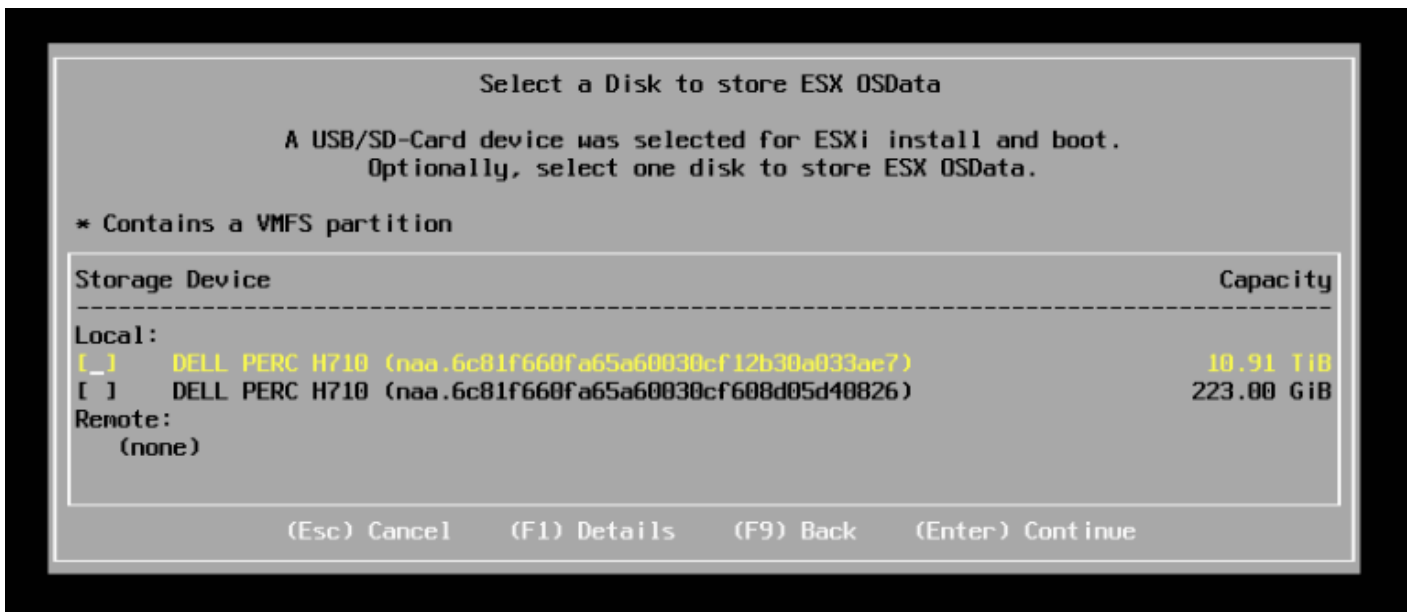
Select a Disk to store ESX OSData

A USB/SD-Card device was selected for ESXi install and boot.
Optionally, select one disk to store ESX OSData.

* Contains a VMFS partition

| Storage Device | Capacity |
|---|---|
| Local: | |
| [_] DELL PERC H710 (naa.6c81f660fa65a60030cf12b30a033ae7) | 10.91 TiB |
| [ ] DELL PERC H710 (naa.6c81f660fa65a60030cf608d05d40826) | 223.00 GiB |
| Remote: | |
| (none) | |

(Esc) Cancel (F1) Details (F9) Back (Enter) Continue